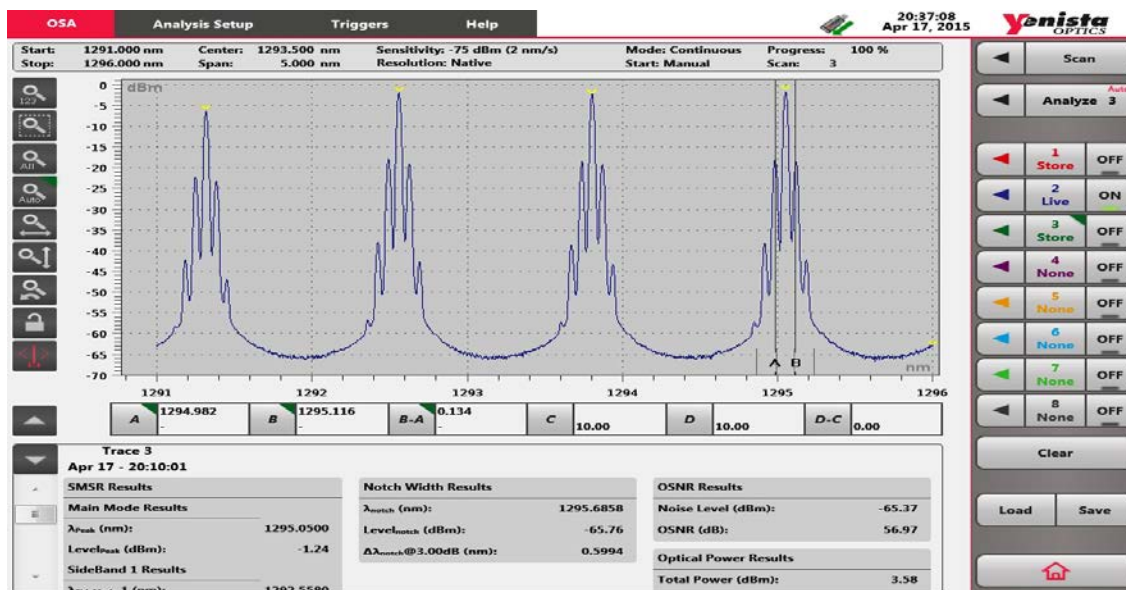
OSA Analysis Setup Triggers Help

20:37:08
Apr 17, 2015

Yenista OPTICS

Start: 1291.000 nm Center: 1293.500 nm Sensitivity: -75 dBm (2 nm/s) Mode: Continuous Progress: 100 %
Stop: 1296.000 nm Span: 5.000 nm Resolution: Native Start: Manual Scan: 3

Scan

Analyze 3

Auto

1 Store OFF
2 Live ON
3 Store OFF
4 None OFF
5 None OFF
6 None OFF
7 None OFF
8 None OFF

Clear

Load Save

dBm
0
-5
-10
-15
-20
-25
-30
-35
-40
-45
-50
-55
-60
-65
-70

A B

nm

1291 1292 1293 1294 1295 1296

| A | 1294.982 | B | 1295.116 | B-A | 0.134 | C | 10.00 | D | 10.00 | D-C | 0.00 |
|---|---|---|---|---|---|---|---|---|---|---|---|

Trace 3
Apr 17 - 20:10:01

SMSR Results
Main Mode Results
$\lambda_{Peak}$ (nm): 1295.0500
$Level_{Peak}$ (dBm): -1.24
SideBand 1 Results
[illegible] 1292.5580

Notch Width Results
$\lambda_{notch}$ (nm): 1295.6858
$Level_{notch}$ (dBm): -65.76
$\Delta\lambda_{notch}$@3.00dB (nm): 0.5994

OSNR Results
Noise Level (dBm): -65.37
OSNR (dB): 56.97
Optical Power Results
Total Power (dBm): 3.58